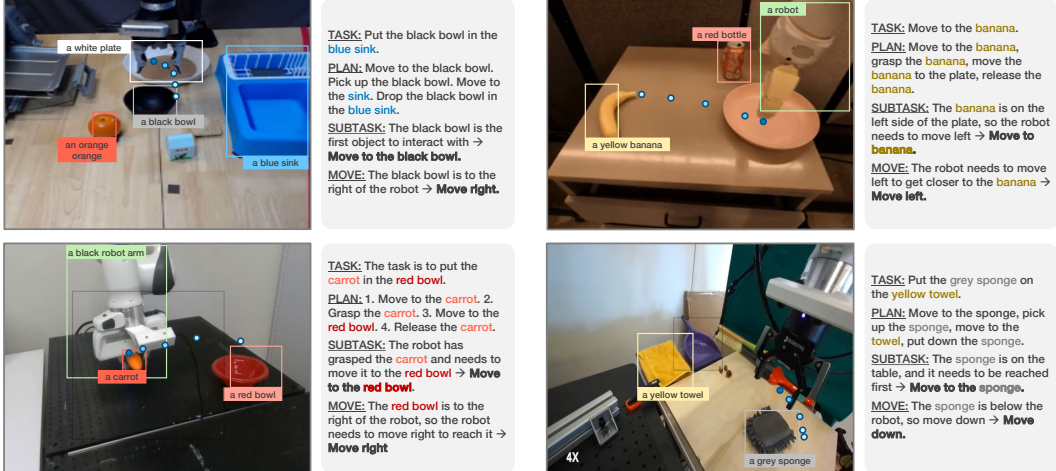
a white plate

a black bowl

an orange orange

a blue sink

TASK: Put the black bowl in the blue sink.

PLAN: Move to the black bowl. Pick up the black bowl. Move to the sink. Drop the black bowl in the blue sink.

SUBTASK: The black bowl is the first object to interact with → Move to the black bowl.

MOVE: The black bowl is to the right of the robot → Move right.

a robot

a red bottle

a yellow banana

TASK: Move to the banana.

PLAN: Move to the banana, grasp the banana, move the banana to the plate, release the banana.

SUBTASK: The banana is on the left side of the plate, so the robot needs to move left → Move to banana.

MOVE: The robot needs to move left to get closer to the banana → Move left.

a black robot arm

a carrot

a red bowl

TASK: The task is to put the carrot in the red bowl.

PLAN: 1. Move to the carrot. 2. Grasp the carrot. 3. Move to the red bowl. 4. Release the carrot.

SUBTASK: The robot has grasped the carrot and needs to move it to the red bowl → Move to the red bowl.

MOVE: The red bowl is to the right of the robot, so the robot needs to move right to reach it → Move right

a yellow towel

a grey sponge

4X

TASK: Put the grey sponge on the yellow towel.

PLAN: Move to the sponge, pick up the sponge, move to the towel, put down the sponge.

SUBTASK: The sponge is on the table, and it needs to be reached first → Move to the sponge.

MOVE: The sponge is below the robot, so move down → Move down.